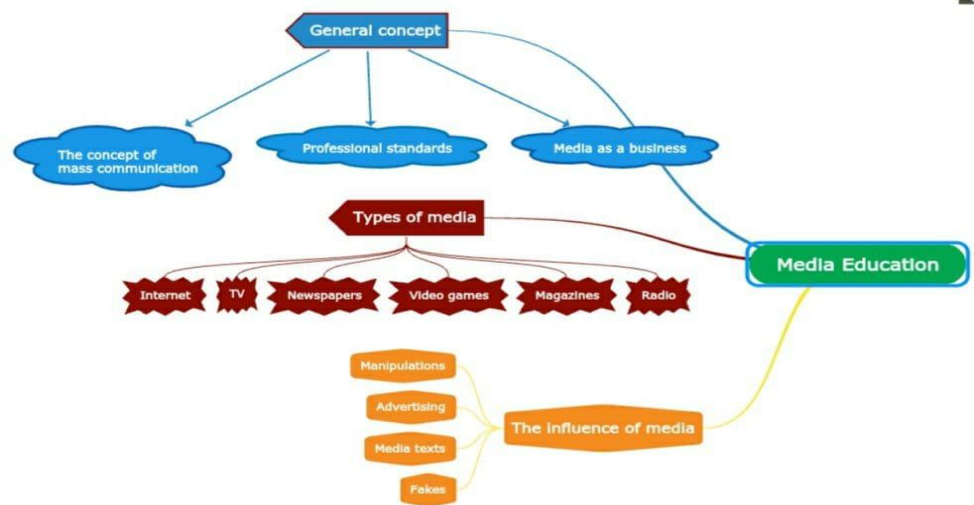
General concept

The concept of mass communication

Professional standards

Media as a business

Types of media

Internet

TV

Newspapers

Video games

Magazines

Radio

Media Education

Manipulations

Advertising

Media texts

Fakes

The influence of media